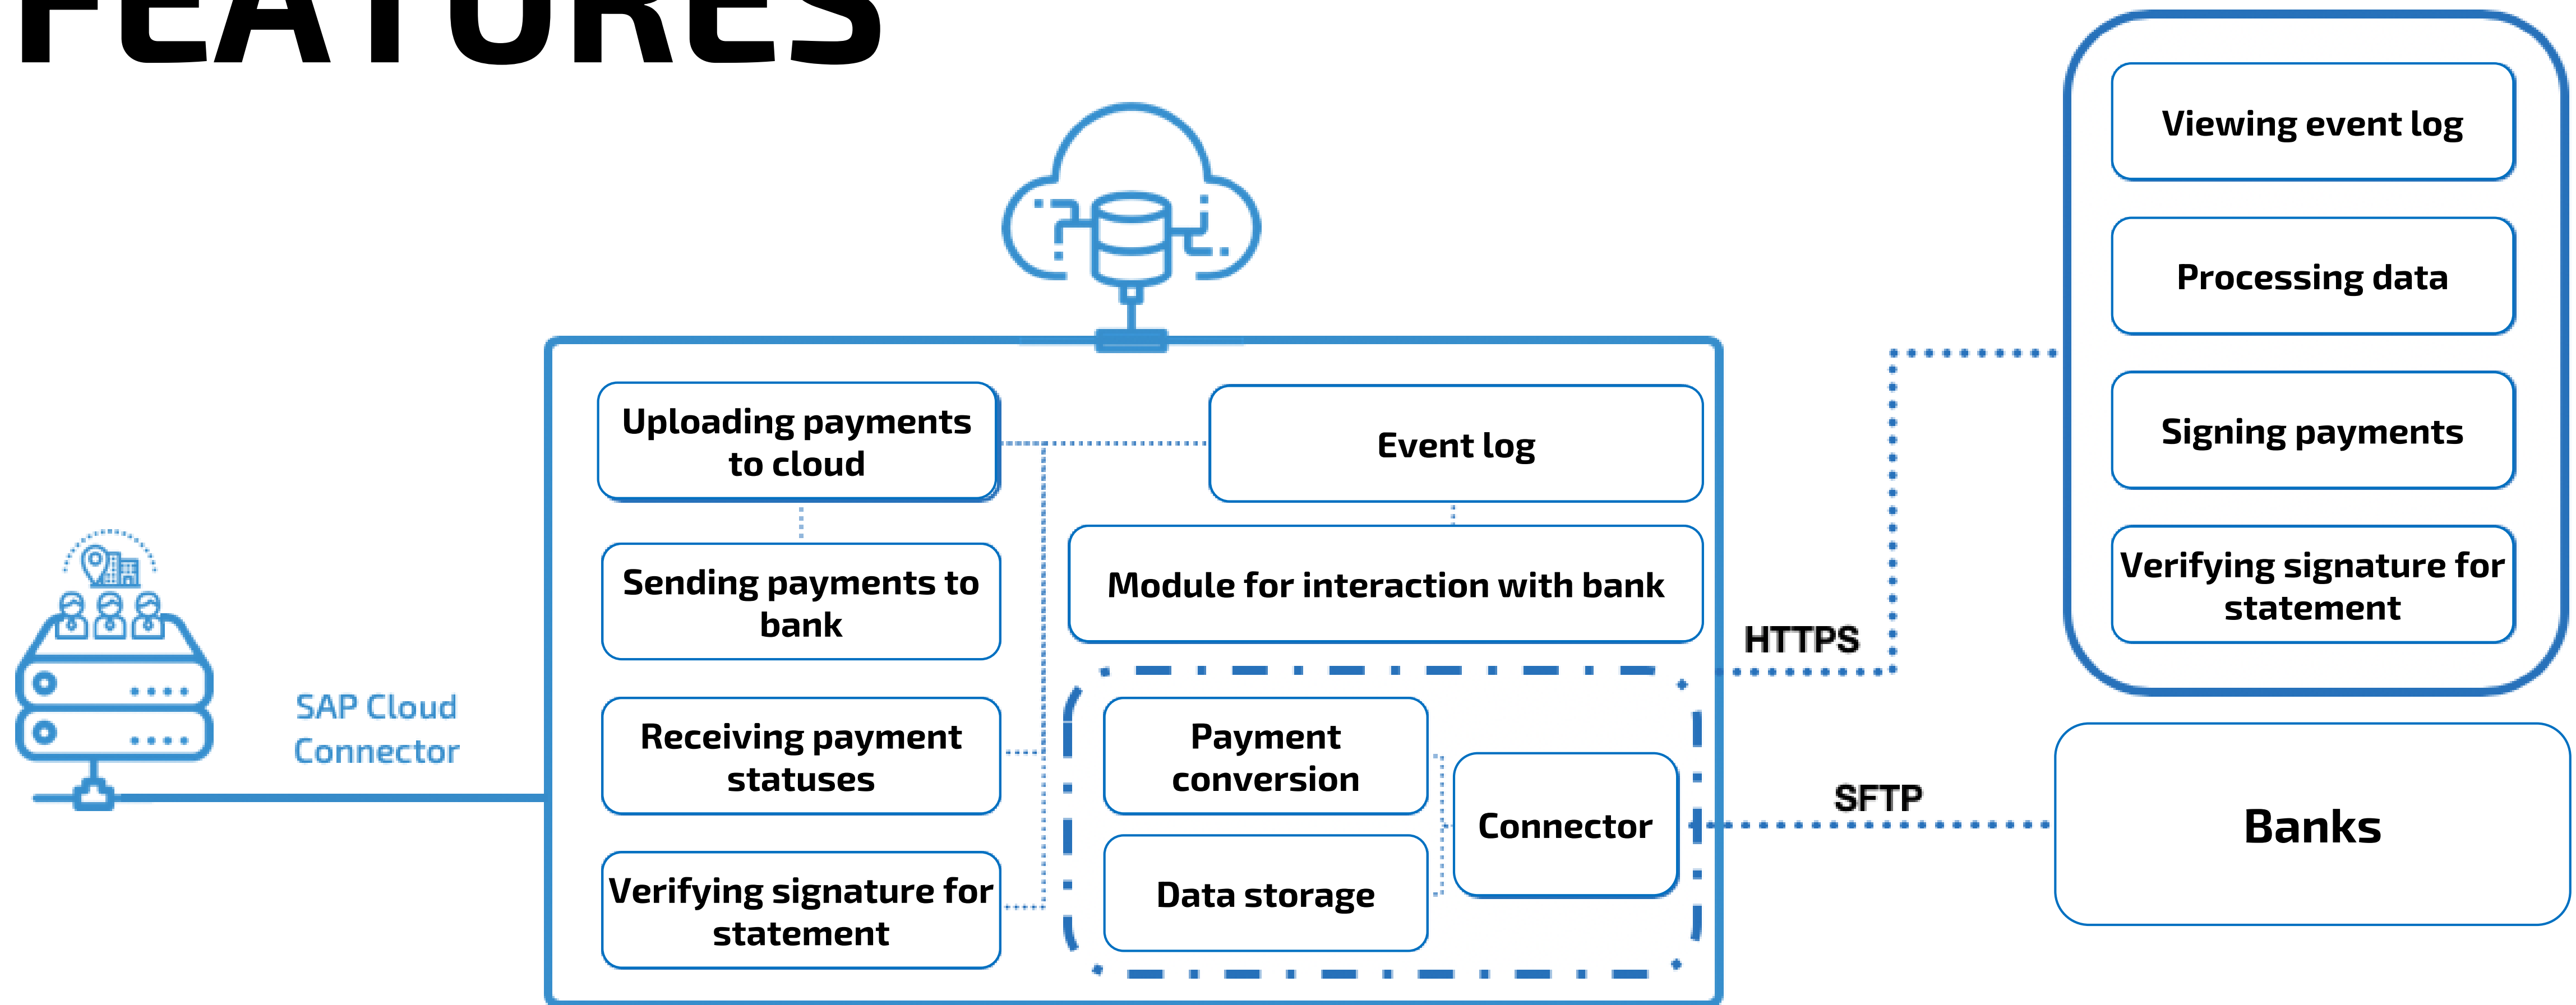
FEATURES

Viewing event log

Processing data

Signing payments

Verifying signature for statement

Uploading payments to cloud

Event log

Sending payments to bank

Module for interaction with bank

HTTPS

SAP Cloud Connector

Receiving payment statuses

Payment conversion

Connector

SFTP

Banks

Verifying signature for statement

Data storage